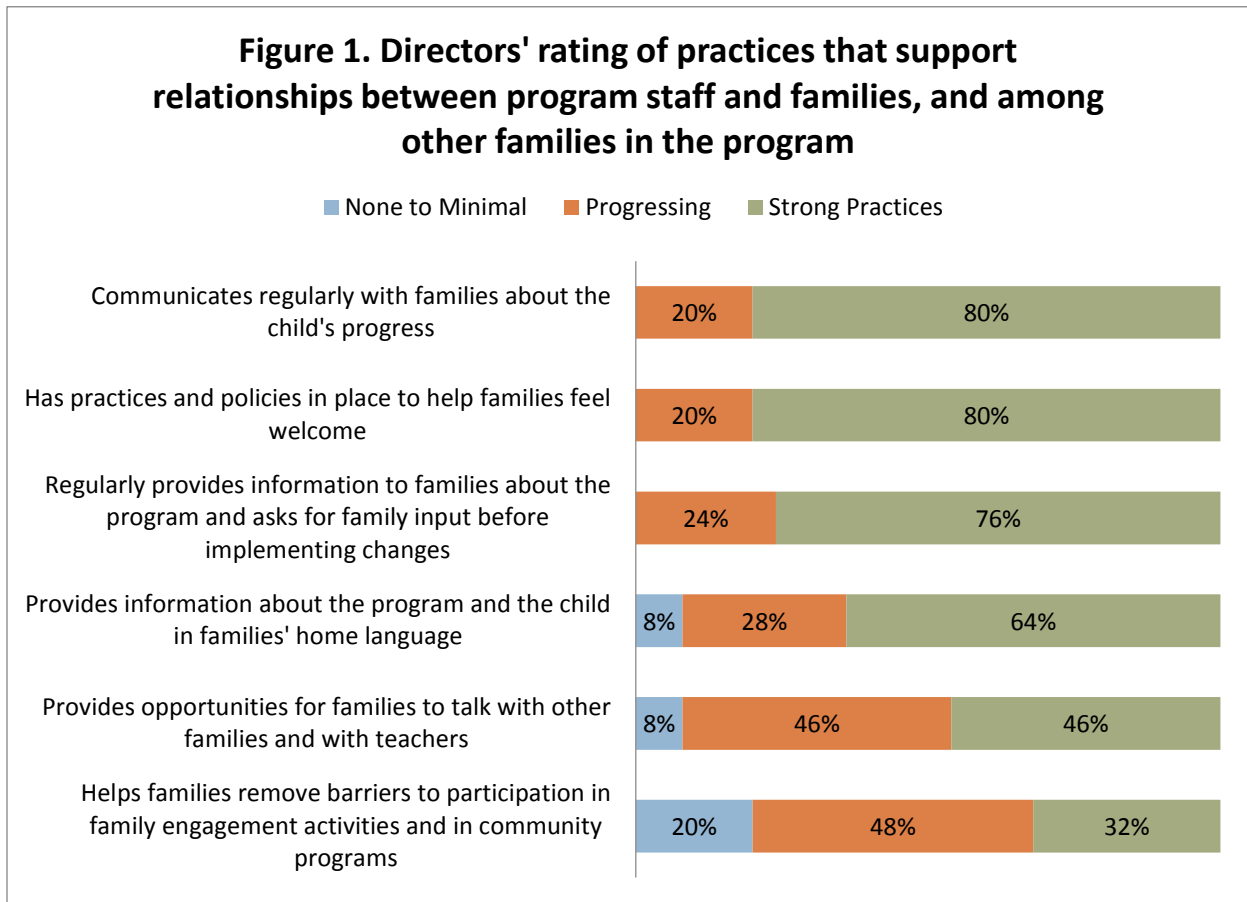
Figure 1. Directors' rating of practices that support relationships between program staff and families, and among other families in the program

None to Minimal  Progressing  Strong Practices

Communicates regularly with families about the child's progress
20%  80%

Has practices and policies in place to help families feel welcome
20%  80%

Regularly provides information to families about the program and asks for family input before implementing changes
24%  76%

Provides information about the program and the child in families' home language
8%  28%  64%

Provides opportunities for families to talk with other families and with teachers
8%  46%  46%

Helps families remove barriers to participation in family engagement activities and in community programs
20%  48%  32%